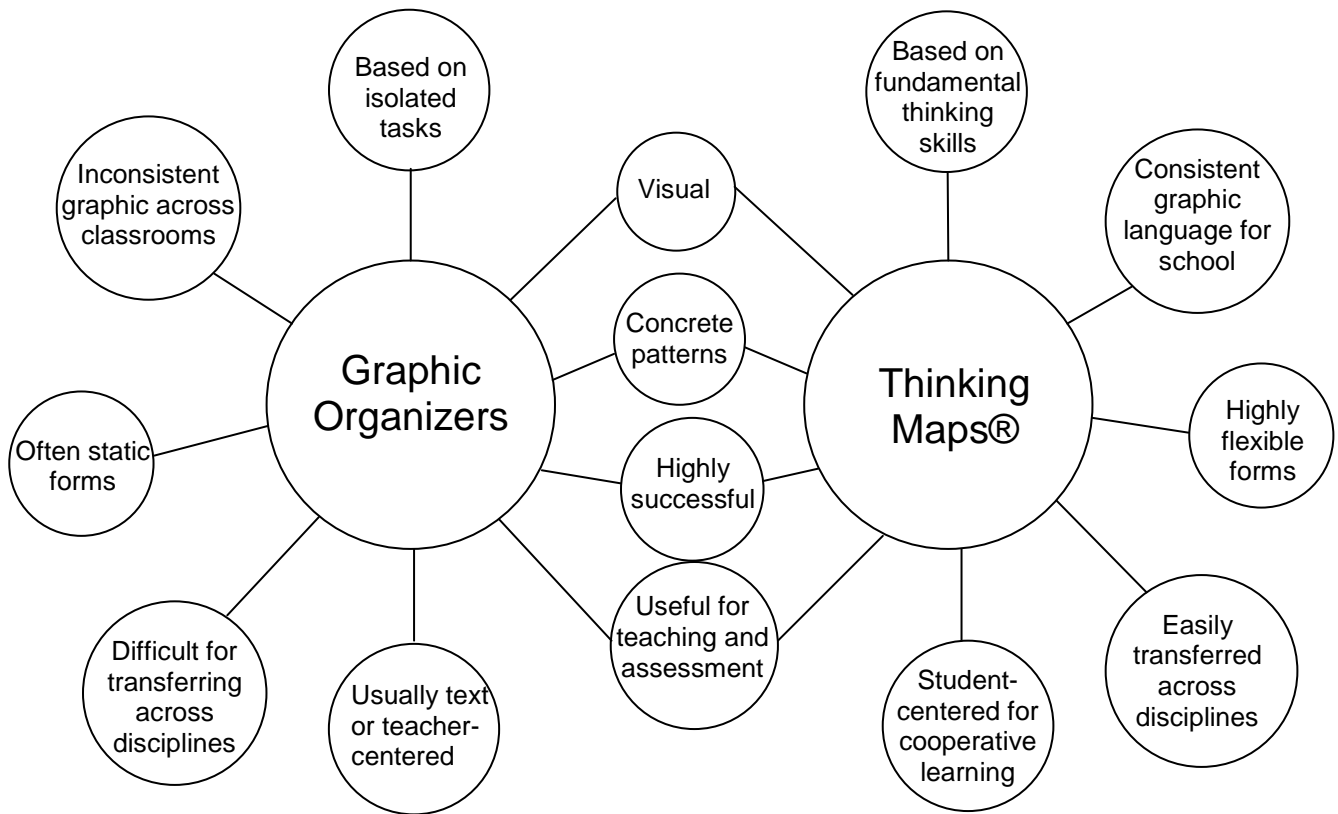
Based on isolated tasks

Inconsistent graphic across classrooms

Visual

Based on fundamental thinking skills

Consistent graphic language for school

Concrete patterns

Graphic Organizers

Thinking Maps®

Often static forms

Highly successful

Highly flexible forms

Useful for teaching and assessment

Difficult for transferring across disciplines

Usually text or teacher-centered

Student-centered for cooperative learning

Easily transferred across disciplines